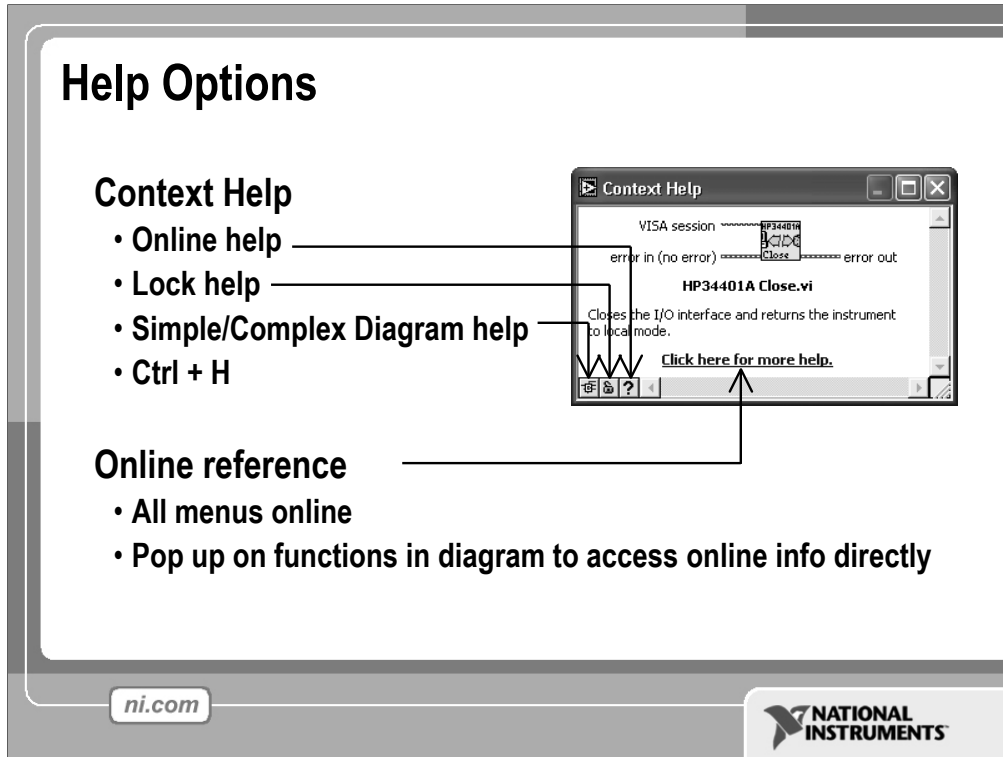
Help Options

Context Help
• Online help
• Lock help
• Simple/Complex Diagram help
• Ctrl + H

Context Help

VISA session
HP34401A
Close
error in (no error)
error out
HP34401A Close.vi
Closes the I/O interface and returns the instrument to local mode.
Click here for more help.

Online reference
• All menus online
• Pop up on functions in diagram to access online info directly

ni.com

NATIONAL INSTRUMENTS